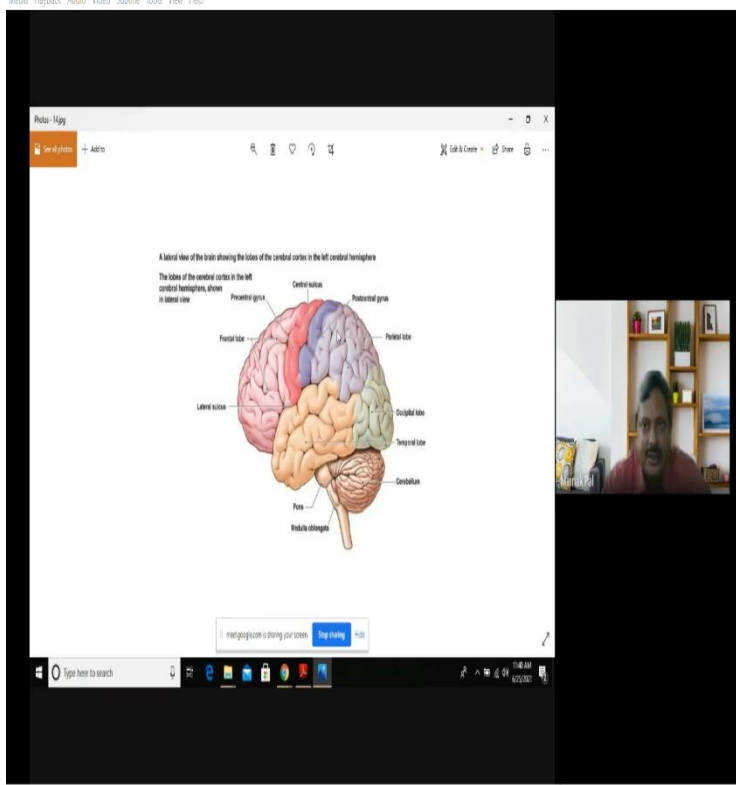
Media Playback Audio Video Subtitle Tools View Help

Photos - 14.jpg

See all photos + Add to

Edit & Create Share

A lateral view of the brain showing the lobes of the cerebral cortex in the left cerebral hemisphere

The lobes of the cerebral cortex in the left cerebral hemisphere, shown in lateral view

Precentral gyrus

Central sulcus

Postcentral gyrus

Parietal lobe

Frontal lobe

Lateral sulcus

Occipital lobe

Temporal lobe

Cerebellum

Pons

Medulla oblongata

meet.google.com is sharing your screen. Stop sharing Hide

Type here to search

11:40 AM
6/25/2021

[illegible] Pal